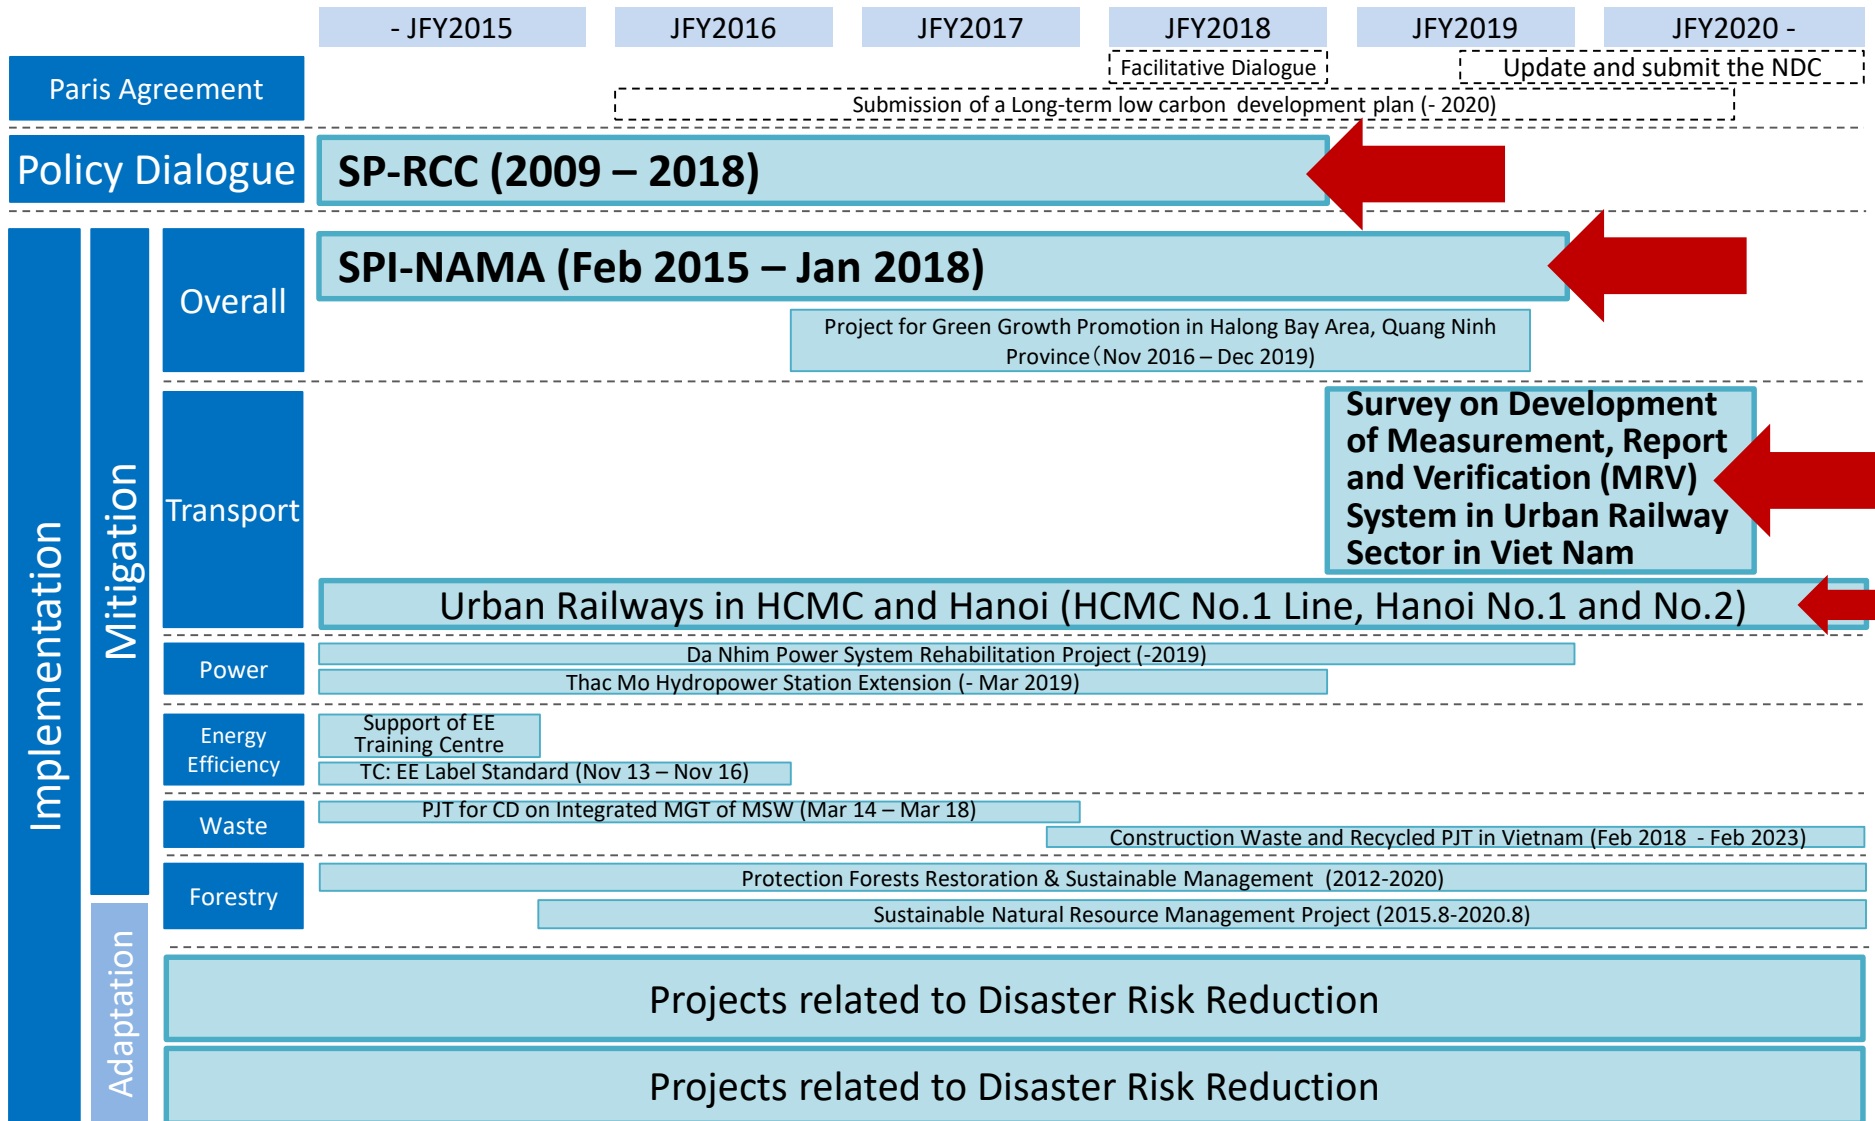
- JFY2015

JFY2016

JFY2017

JFY2018

JFY2019

JFY2020 -

Paris Agreement

Facilitative Dialogue

Update and submit the NDC

Submission of a Long-term low carbon development plan (- 2020)

Policy Dialogue

SP-RCC (2009 – 2018)

Implementation

Mitigation

Overall

SPI-NAMA (Feb 2015 – Jan 2018)

Project for Green Growth Promotion in Halong Bay Area, Quang Ninh Province（Nov 2016 – Dec 2019)

Transport

Survey on Development of Measurement, Report and Verification (MRV) System in Urban Railway Sector in Viet Nam

Urban Railways in HCMC and Hanoi (HCMC No.1 Line, Hanoi No.1 and No.2)

Power

Da Nhim Power System Rehabilitation Project (-2019)

Thac Mo Hydropower Station Extension (- Mar 2019)

Energy Efficiency

Support of EE Training Centre

TC: EE Label Standard (Nov 13 – Nov 16)

Waste

PJT for CD on Integrated MGT of MSW (Mar 14 – Mar 18)

Construction Waste and Recycled PJT in Vietnam (Feb 2018 - Feb 2023)

Forestry

Protection Forests Restoration & Sustainable Management (2012-2020)

Sustainable Natural Resource Management Project (2015.8-2020.8)

Adaptation

Projects related to Disaster Risk Reduction

Projects related to Disaster Risk Reduction